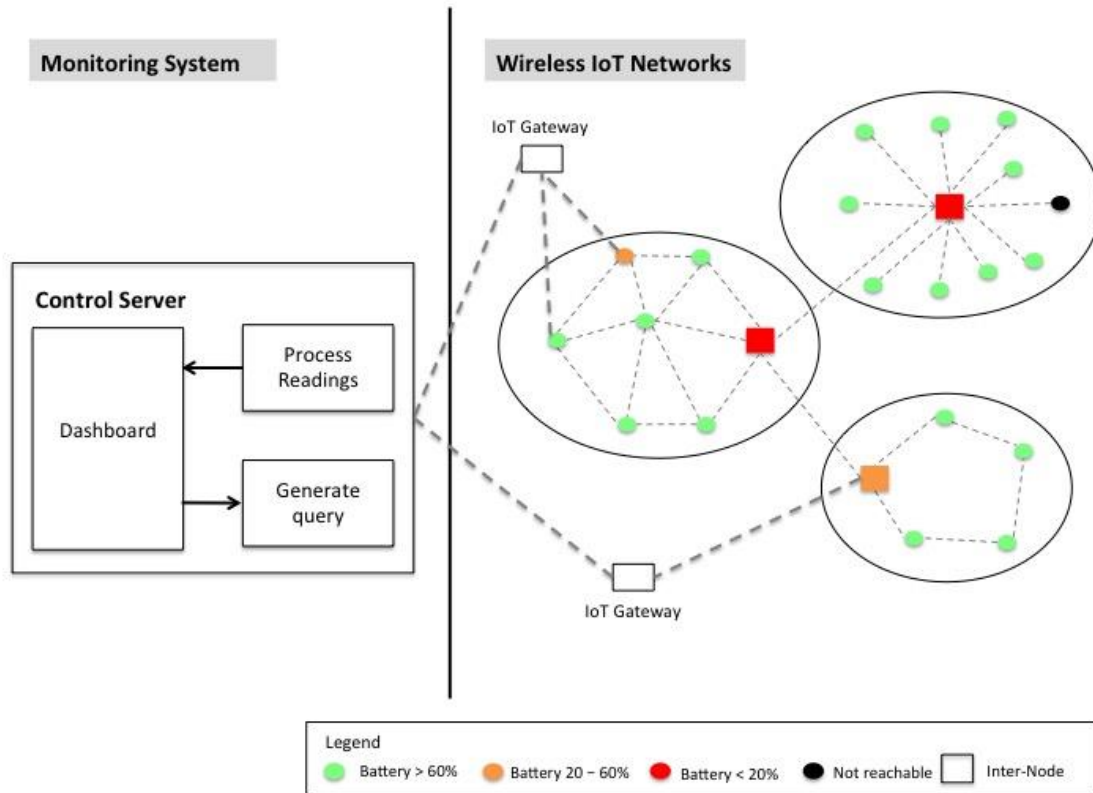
Monitoring System

Wireless IoT Networks

IoT Gateway

Control Server

Dashboard

Process Readings

Generate query

IoT Gateway

Legend

Battery > 60%

Battery 20 – 60%

Battery < 20%

Not reachable

Inter-Node